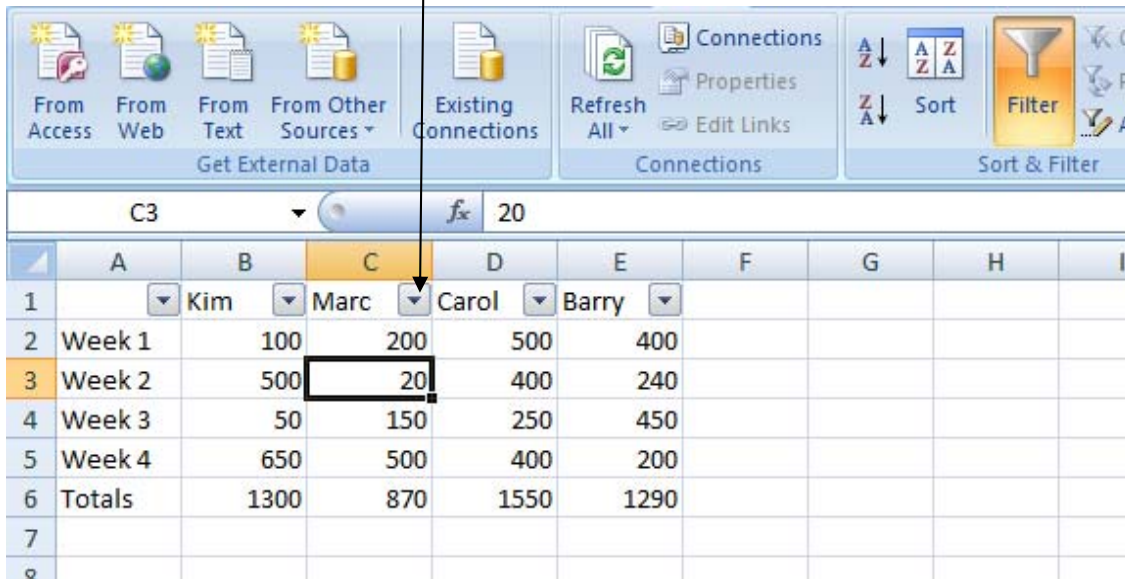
From Access From Web From Text From Other Sources Existing Connections

Get External Data

Refresh All

Connections

Properties

Edit Links

Connections

Sort

Filter

Sort & Filter

C3 $f_x$ 20

| | A | B | C | D | E | F | G | H |
|---|---|---|---|---|---|---|---|---|
| 1 | | Kim | Marc | Carol | Barry | | | |
| 2 | Week 1 | 100 | 200 | 500 | 400 | | | |
| 3 | Week 2 | 500 | 20 | 400 | 240 | | | |
| 4 | Week 3 | 50 | 150 | 250 | 450 | | | |
| 5 | Week 4 | 650 | 500 | 400 | 200 | | | |
| 6 | Totals | 1300 | 870 | 1550 | 1290 | | | |
| 7 | | | | | | | | |
| 8 | | | | | | | | |